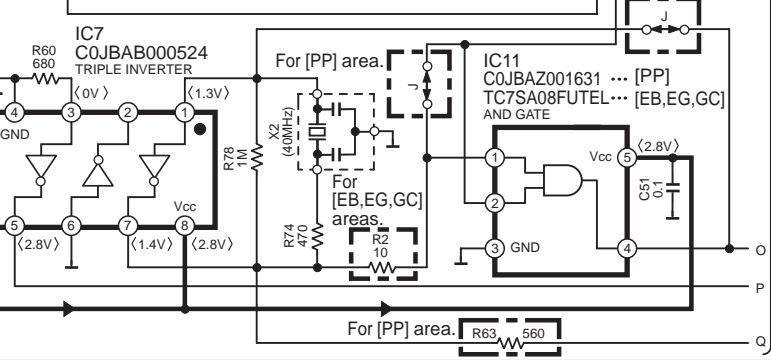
J

IC7
C0JBAB000524
TRIPLE INVERTER

R60
680

For [PP] area.

J

IC11
C0JBAZ001631 ··· [PP]
TC7SA08FUTEL··· [EB,EG,GC]
AND GATE

4
〈0V〉
3
2
1
〈1.3V〉
GND

X2
(40MHz)

R78
1M

1
2
Vcc
5
〈2.8V〉
C51
0.1

For
[EB,EG,GC]
areas.

R74
470

R2
10

5
6
7
8
Vcc
〈2.8V〉
〈1.4V〉
〈2.8V〉

3
GND
4

O
P

For [PP] area.
R63
560
Q